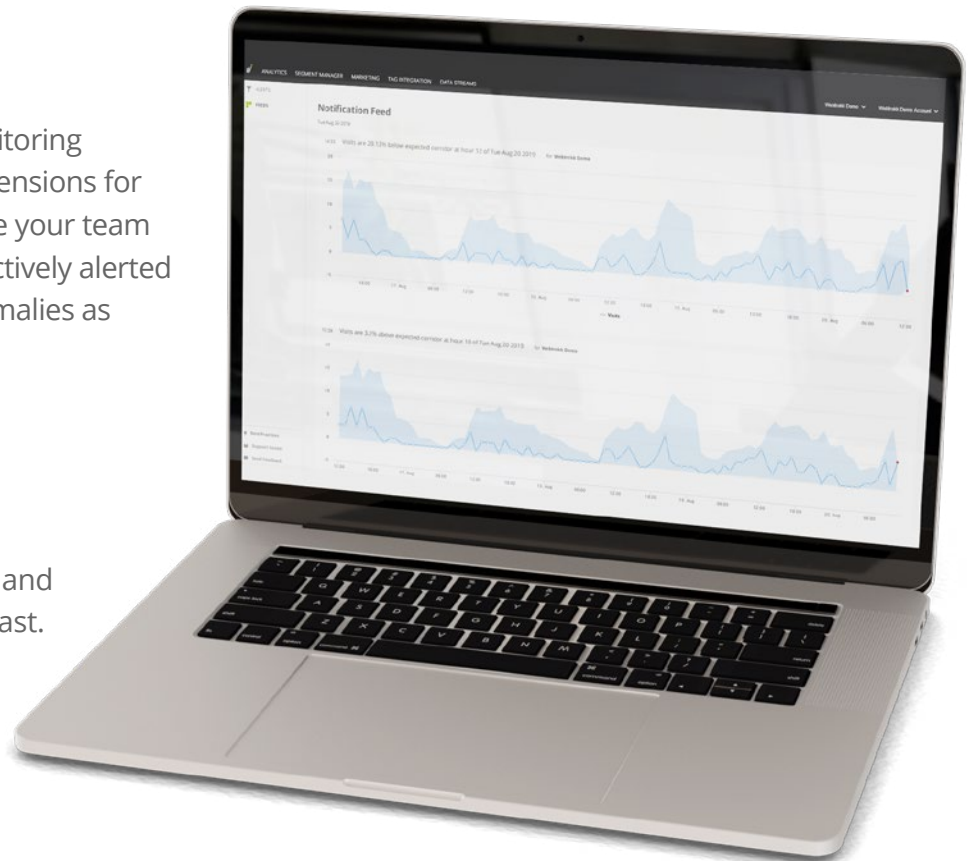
itoring
ensions for
e your team
ctively alerted
malies as

and
ast.

ANALYTICS SEGMENT MANAGER MARKETING TAG INTEGRATION DATA STREAMS

ALERTS
FEEDS

Notification Feed

Tue Aug 20 2019

Visits are 28.13% below expected corridor at hour 11 of Tue Aug 20 2019 for Webtrekk Demo

Visits

Visits are 3.2% above expected corridor at hour 10 of Tue Aug 20 2019 for Webtrekk Demo

Webtrekk Demo
Webtrekk Demo Account